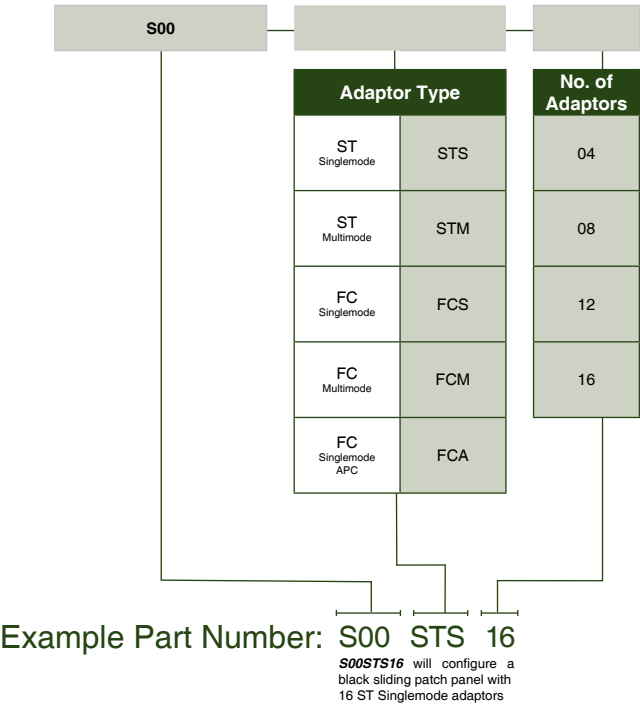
S00

| Adaptor Type | |
|---|---|
| ST Singlemode | STS |
| ST Multimode | STM |
| FC Singlemode | FCS |
| FC Multimode | FCM |
| FC Singlemode APC | FCA |

| No. of Adaptors |
|---|
| 04 |
| 08 |
| 12 |
| 16 |

Example Part Number: S00 STS 16

***S00STS16*** will configure a black sliding patch panel with 16 ST Singlemode adaptors